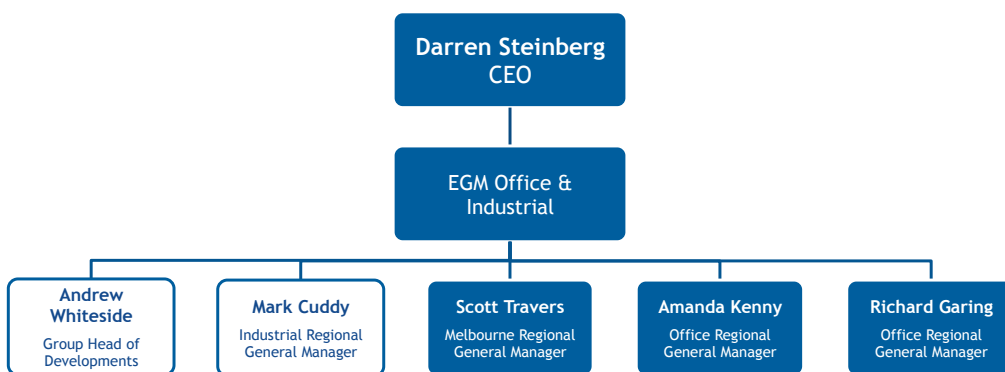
Darren Steinberg
CEO

EGM Office & Industrial

Andrew Whiteside
Group Head of Developments

Mark Cuddy
Industrial Regional General Manager

Scott Travers
Melbourne Regional General Manager

Amanda Kenny
Office Regional General Manager

Richard Garing
Office Regional General Manager